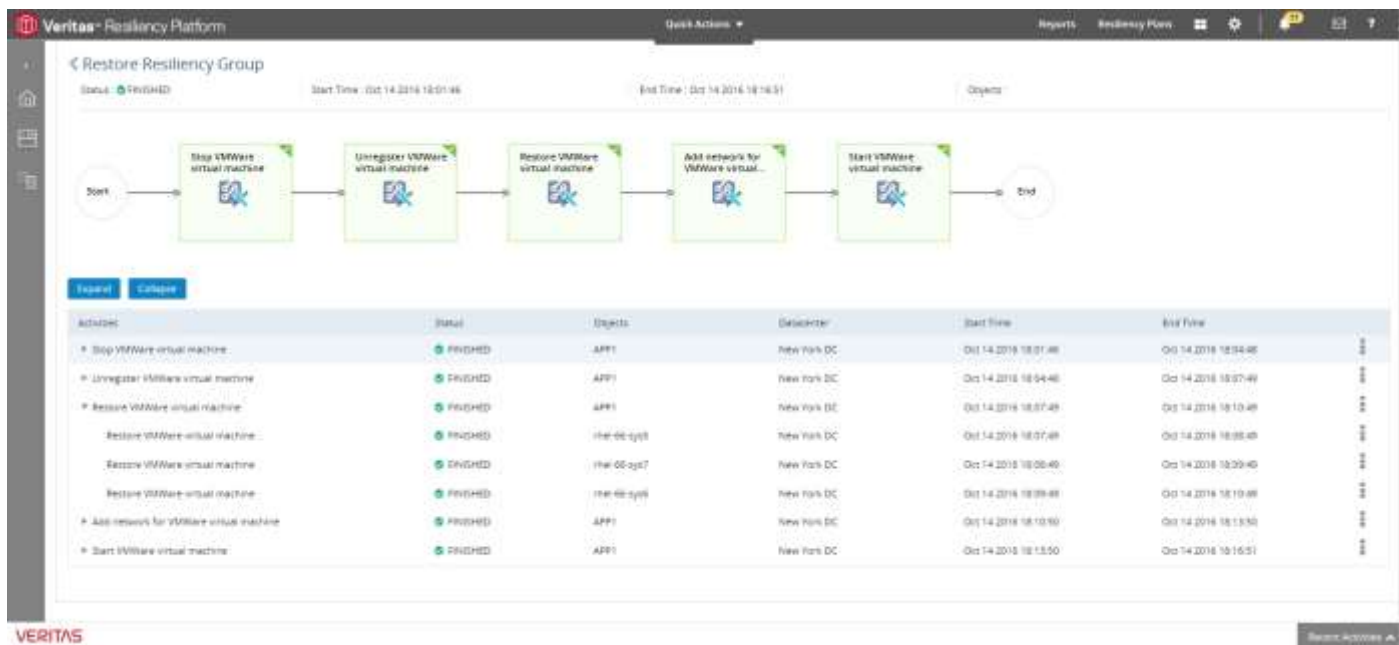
Veritas Resiliency Platform

Quick Actions ▾

Reports Resiliency Plans

< Restore Resiliency Group

Status: FINISHED Start Time: Oct 14 2016 18:01:46 End Time: Oct 14 2016 18:16:51 Objects

Start

Stop VMWare virtual machine

Unregister VMWare virtual machine

Restore VMWare virtual machine

Add network for VMWare virtual...

Start VMWare virtual machine

End

Expand Collapse

| Activities | Status | Objects | Datacenter | Start Time | End Time |
|---|---|---|---|---|---|
| Stop VMWare virtual machine | FINISHED | APP1 | New York DC | Oct 14 2016 18:01:46 | Oct 14 2016 18:04:46 |
| Unregister VMWare virtual machine | FINISHED | APP1 | New York DC | Oct 14 2016 18:04:46 | Oct 14 2016 18:07:49 |
| Restore VMWare virtual machine | FINISHED | APP1 | New York DC | Oct 14 2016 18:07:49 | Oct 14 2016 18:10:49 |
| Restore VMWare virtual machine | FINISHED | rhel-66-sys5 | New York DC | Oct 14 2016 18:07:49 | Oct 14 2016 18:08:49 |
| Restore VMWare virtual machine | FINISHED | rhel-66-sys7 | New York DC | Oct 14 2016 18:08:49 | Oct 14 2016 18:09:49 |
| Restore VMWare virtual machine | FINISHED | rhel-66-sys6 | New York DC | Oct 14 2016 18:09:49 | Oct 14 2016 18:10:49 |
| Add network for VMWare virtual machine | FINISHED | APP1 | New York DC | Oct 14 2016 18:10:50 | Oct 14 2016 18:13:50 |
| Start VMWare virtual machine | FINISHED | APP1 | New York DC | Oct 14 2016 18:13:50 | Oct 14 2016 18:16:51 |

VERITAS

Recent Activities ▲